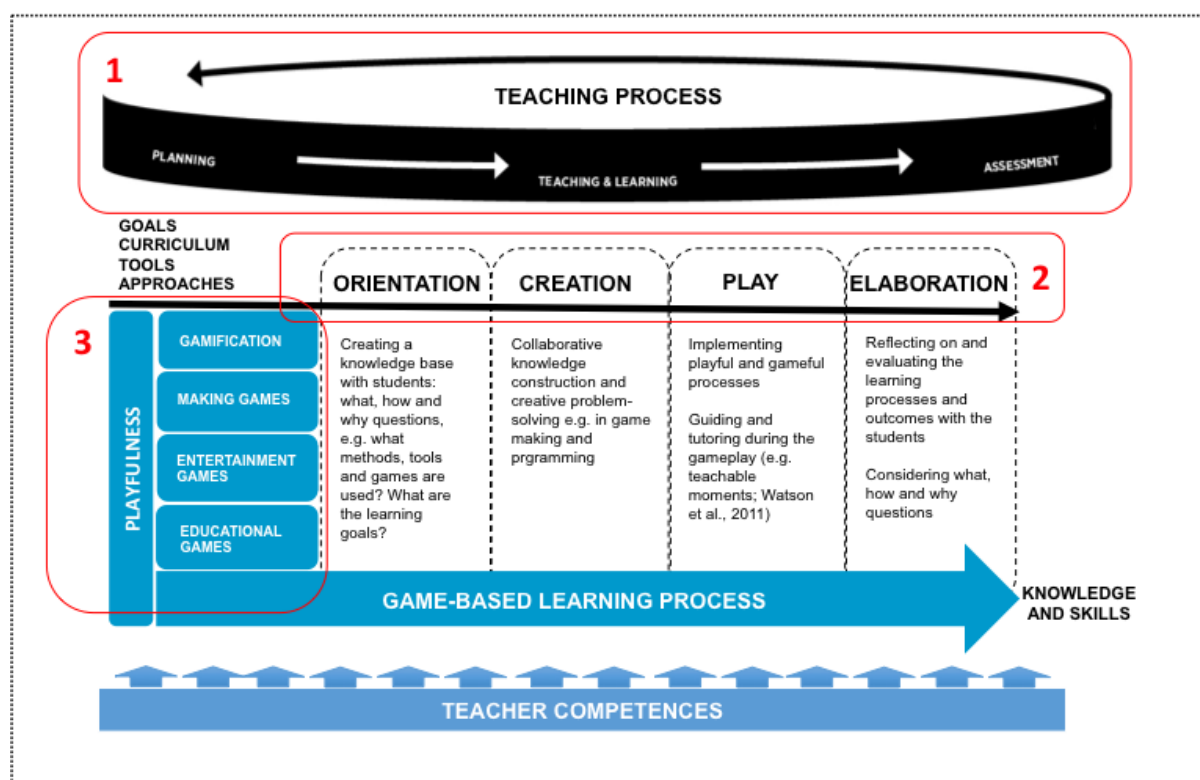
1

TEACHING PROCESS

PLANNING

TEACHING & LEARNING

ASSESSMENT

GOALS
CURRICULUM
TOOLS
APPROACHES

ORIENTATION

CREATION

PLAY

ELABORATION

2

3

PLAYFULNESS

GAMIFICATION

MAKING GAMES

ENTERTAINMENT GAMES

EDUCATIONAL GAMES

Creating a knowledge base with students: what, how and why questions, e.g. what methods, tools and games are used? What are the learning goals?

Collaborative knowledge construction and creative problem-solving e.g. in game making and prgramming

Implementing playful and gameful processes

Guiding and tutoring during the gameplay (e.g. teachable moments; Watson et al., 2011)

Reflecting on and evaluating the learning processes and outcomes with the students

Considering what, how and why questions

GAME-BASED LEARNING PROCESS

KNOWLEDGE AND SKILLS

TEACHER COMPETENCES